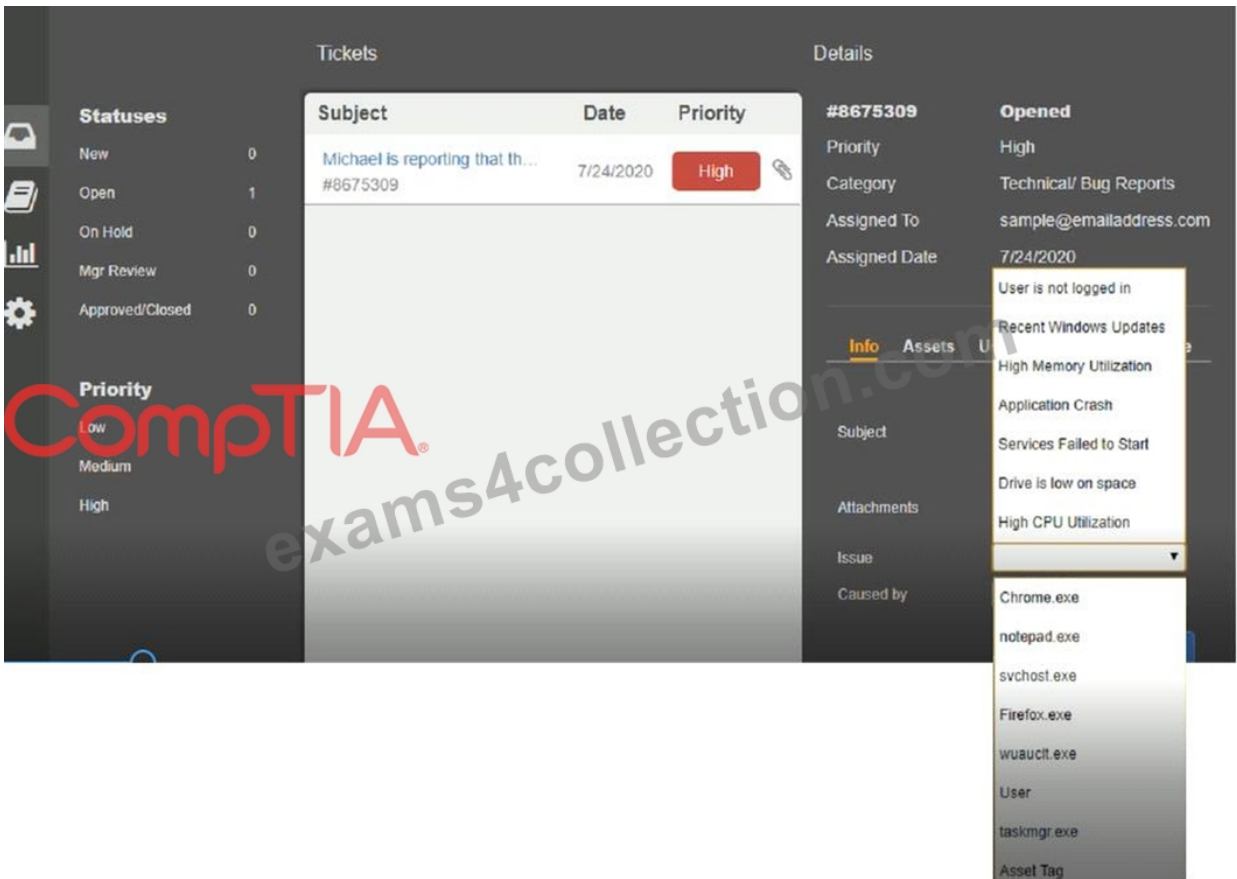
Tickets

Details

Statuses

| | |
|---|---|
| New | 0 |
| Open | 1 |
| On Hold | 0 |
| Mgr Review | 0 |
| Approved/Closed | 0 |

Priority

Low

Medium

High

CompTIA

exams4collection.com

| Subject | Date | Priority |
|---|---|---|
| Michael is reporting that th... #8675309 | 7/24/2020 | High |

#8675309 Opened

Priority High

Category Technical/ Bug Reports

Assigned To sample@emailaddress.com

Assigned Date 7/24/2020

Info Assets U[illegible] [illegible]e

Subject

Attachments

Issue

Caused by

User is not logged in

Recent Windows Updates

High Memory Utilization

Application Crash

Services Failed to Start

Drive is low on space

High CPU Utilization

Chrome.exe

notepad.exe

svchost.exe

Firefox.exe

wuauclt.exe

User

taskmgr.exe

Asset Tag